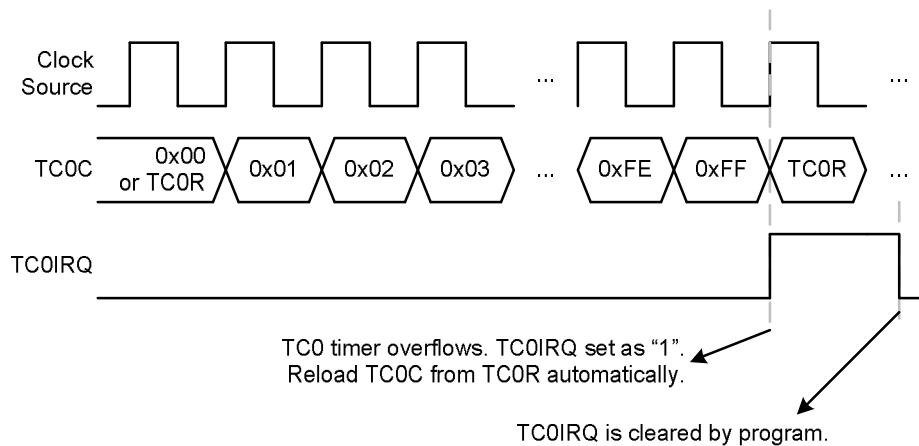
Clock Source

...

...

TC0C

0x00 or TC0R

0x01

0x02

0x03

...

0xFE

0xFF

TC0R

...

TC0IRQ

TC0 timer overflows. TC0IRQ set as “1”. Reload TC0C from TC0R automatically.

TC0IRQ is cleared by program.